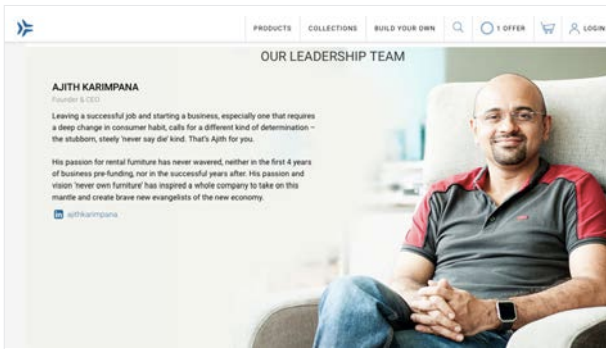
PRODUCTS COLLECTIONS BUILD YOUR OWN 1 OFFER LOGIN

OUR LEADERSHIP TEAM

AJITH KARIMPANA

Founder & CEO

Leaving a successful job and starting a business, especially one that requires a deep change in consumer habit, calls for a different kind of determination – the stubborn, steely 'never say die' kind. That's Ajith for you.

His passion for rental furniture has never wavered, neither in the first 4 years of business pre-funding, nor in the successful years after. His passion and vision 'never own furniture' has inspired a whole company to take on this mantle and create brave new evangelists of the new economy.

ajithkarimpana